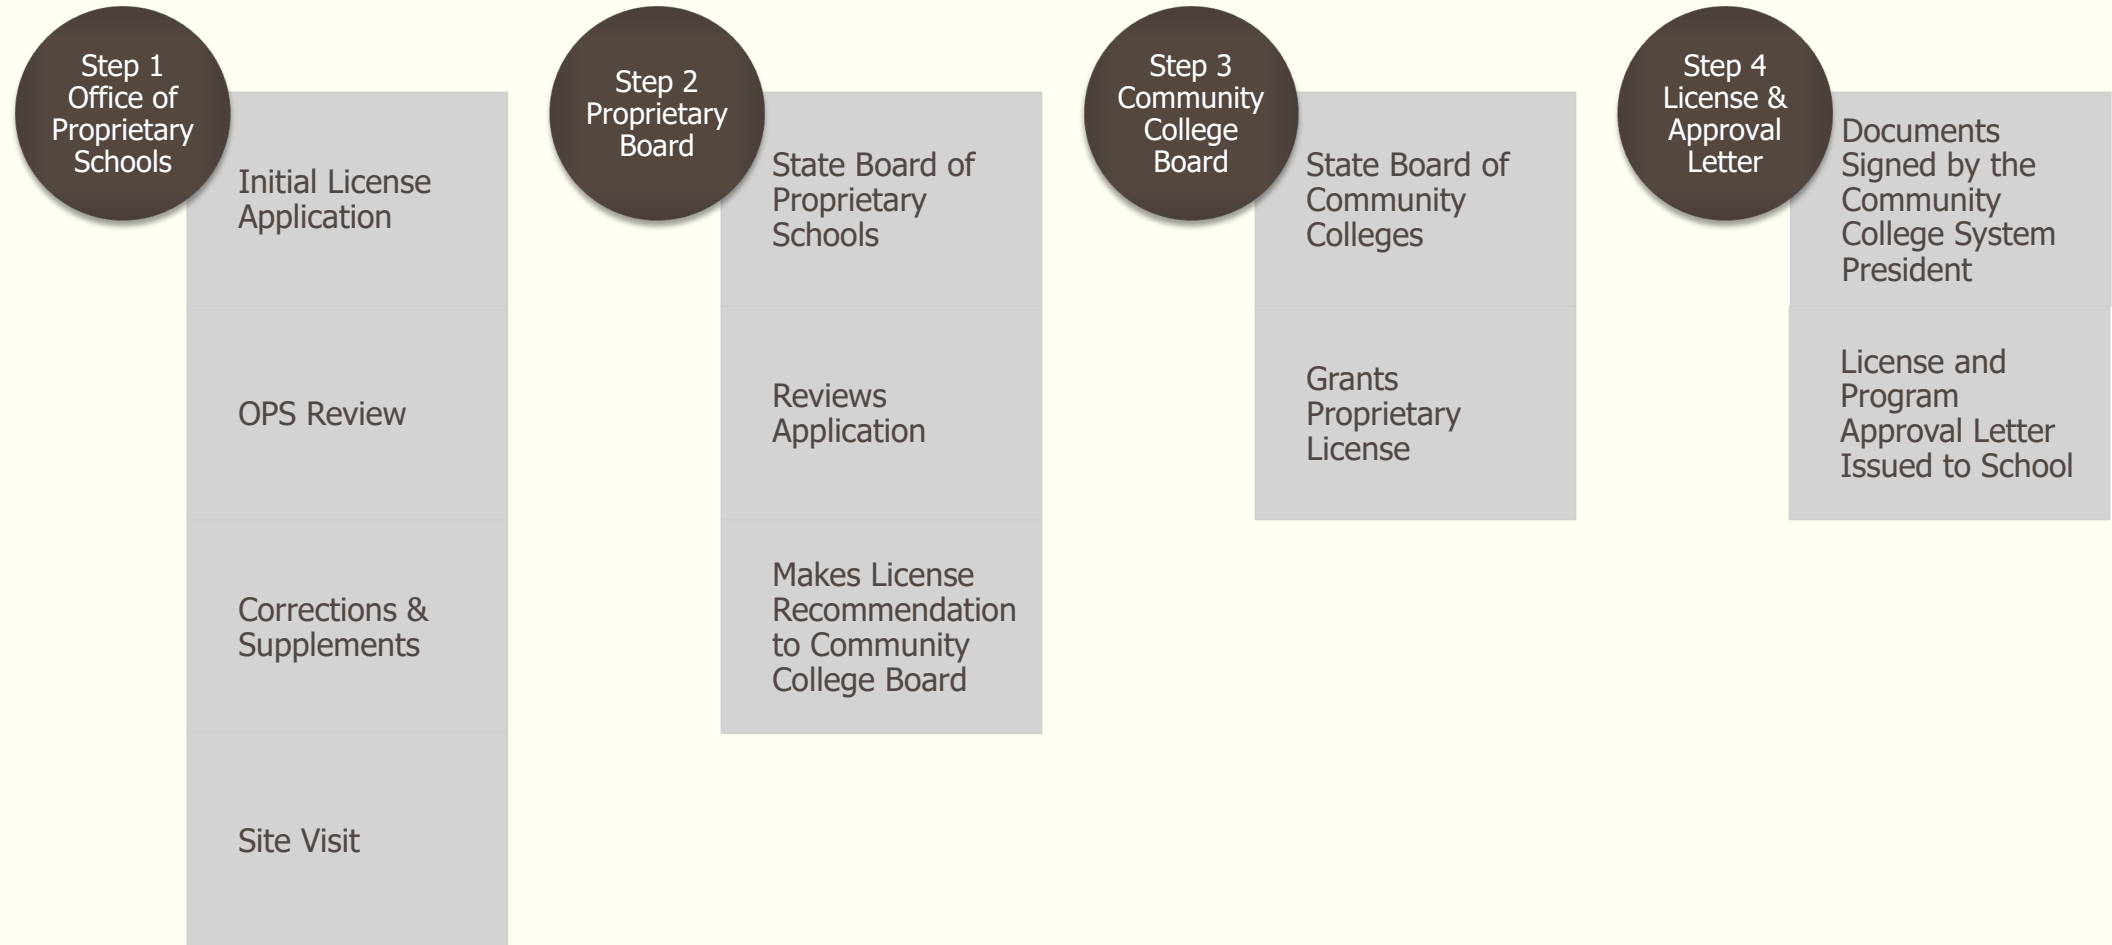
Step 1
Office of Proprietary Schools

Initial License Application

OPS Review

Corrections & Supplements

Site Visit

Step 2
Proprietary Board

State Board of Proprietary Schools

Reviews Application

Makes License Recommendation to Community College Board

Step 3
Community College Board

State Board of Community Colleges

Grants Proprietary License

Step 4
License & Approval Letter

Documents Signed by the Community College System President

License and Program Approval Letter Issued to School